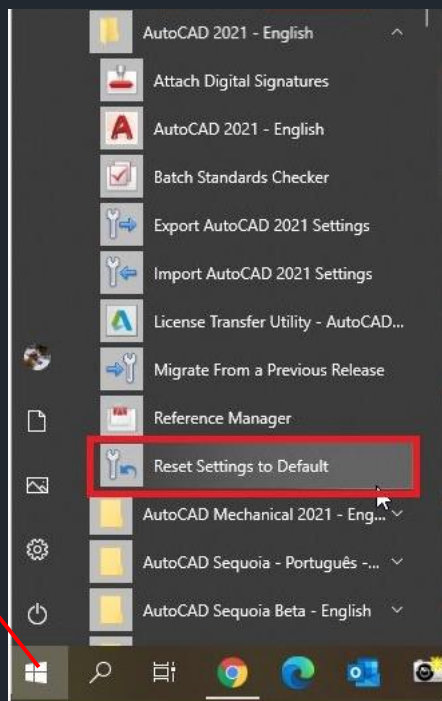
AutoCAD 2021 - English

Attach Digital Signatures

AutoCAD 2021 - English

Batch Standards Checker

Export AutoCAD 2021 Settings

Import AutoCAD 2021 Settings

License Transfer Utility - AutoCAD...

Migrate From a Previous Release

Reference Manager

Reset Settings to Default

AutoCAD Mechanical 2021 - Eng...

AutoCAD Sequoia - Português -...

AutoCAD Sequoia Beta - English